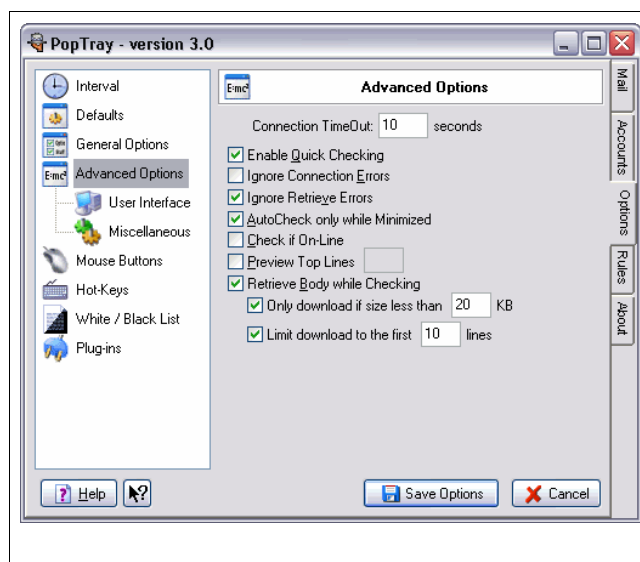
PopTray - version 3.0

Interval
Defaults
General Options
Advanced Options
User Interface
Miscellaneous
Mouse Buttons
Hot-Keys
White / Black List
Plug-ins

Advanced Options

Connection TimeOut: 10 seconds
Enable Quick Checking
Ignore Connection Errors
Ignore Retrieve Errors
AutoCheck only while Minimized
Check if On-Line
Preview Top Lines
Retrieve Body while Checking
Only download if size less than 20 KB
Limit download to the first 10 lines

Mail
Accounts
Options
Rules
About

Help
Save Options
Cancel